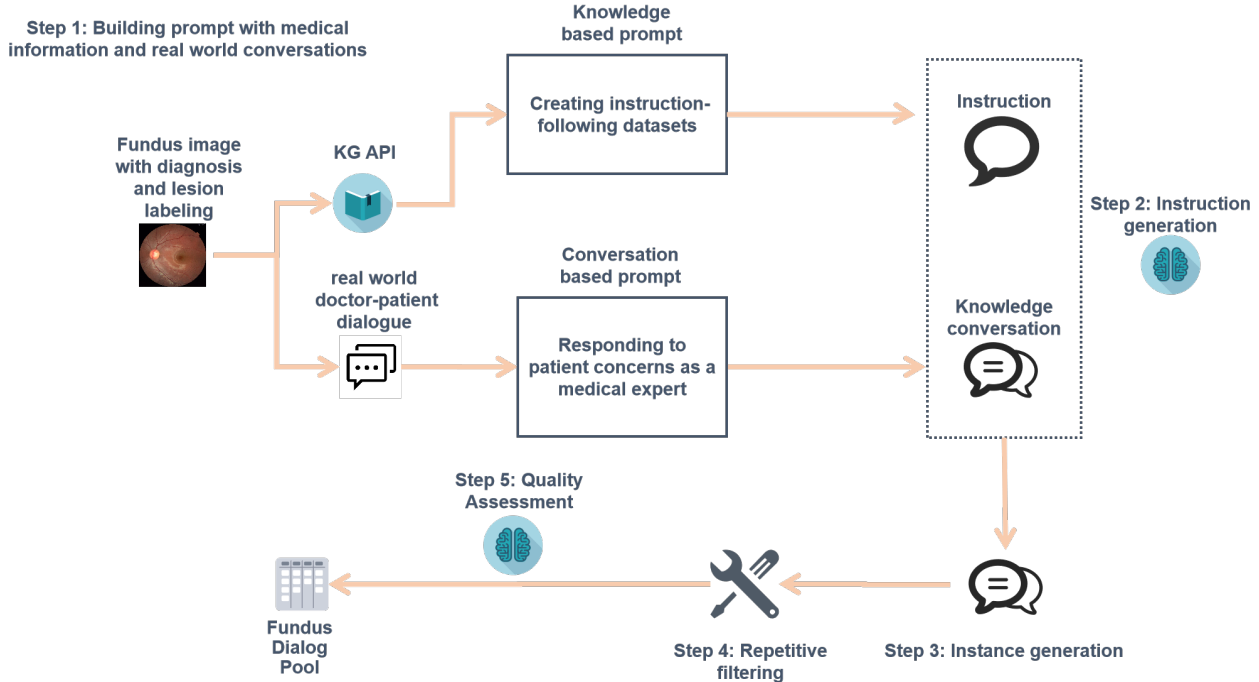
Step 1: Building prompt with medical information and real world conversations

Knowledge based prompt

Creating instruction-following datasets

Instruction

Fundus image with diagnosis and lesion labeling

KG API

Step 2: Instruction generation

Conversation based prompt

real world doctor-patient dialogue

Responding to patient concerns as a medical expert

Knowledge conversation

Step 5: Quality Assessment

Fundus Dialog Pool

Step 4: Repetitive filtering

Step 3: Instance generation